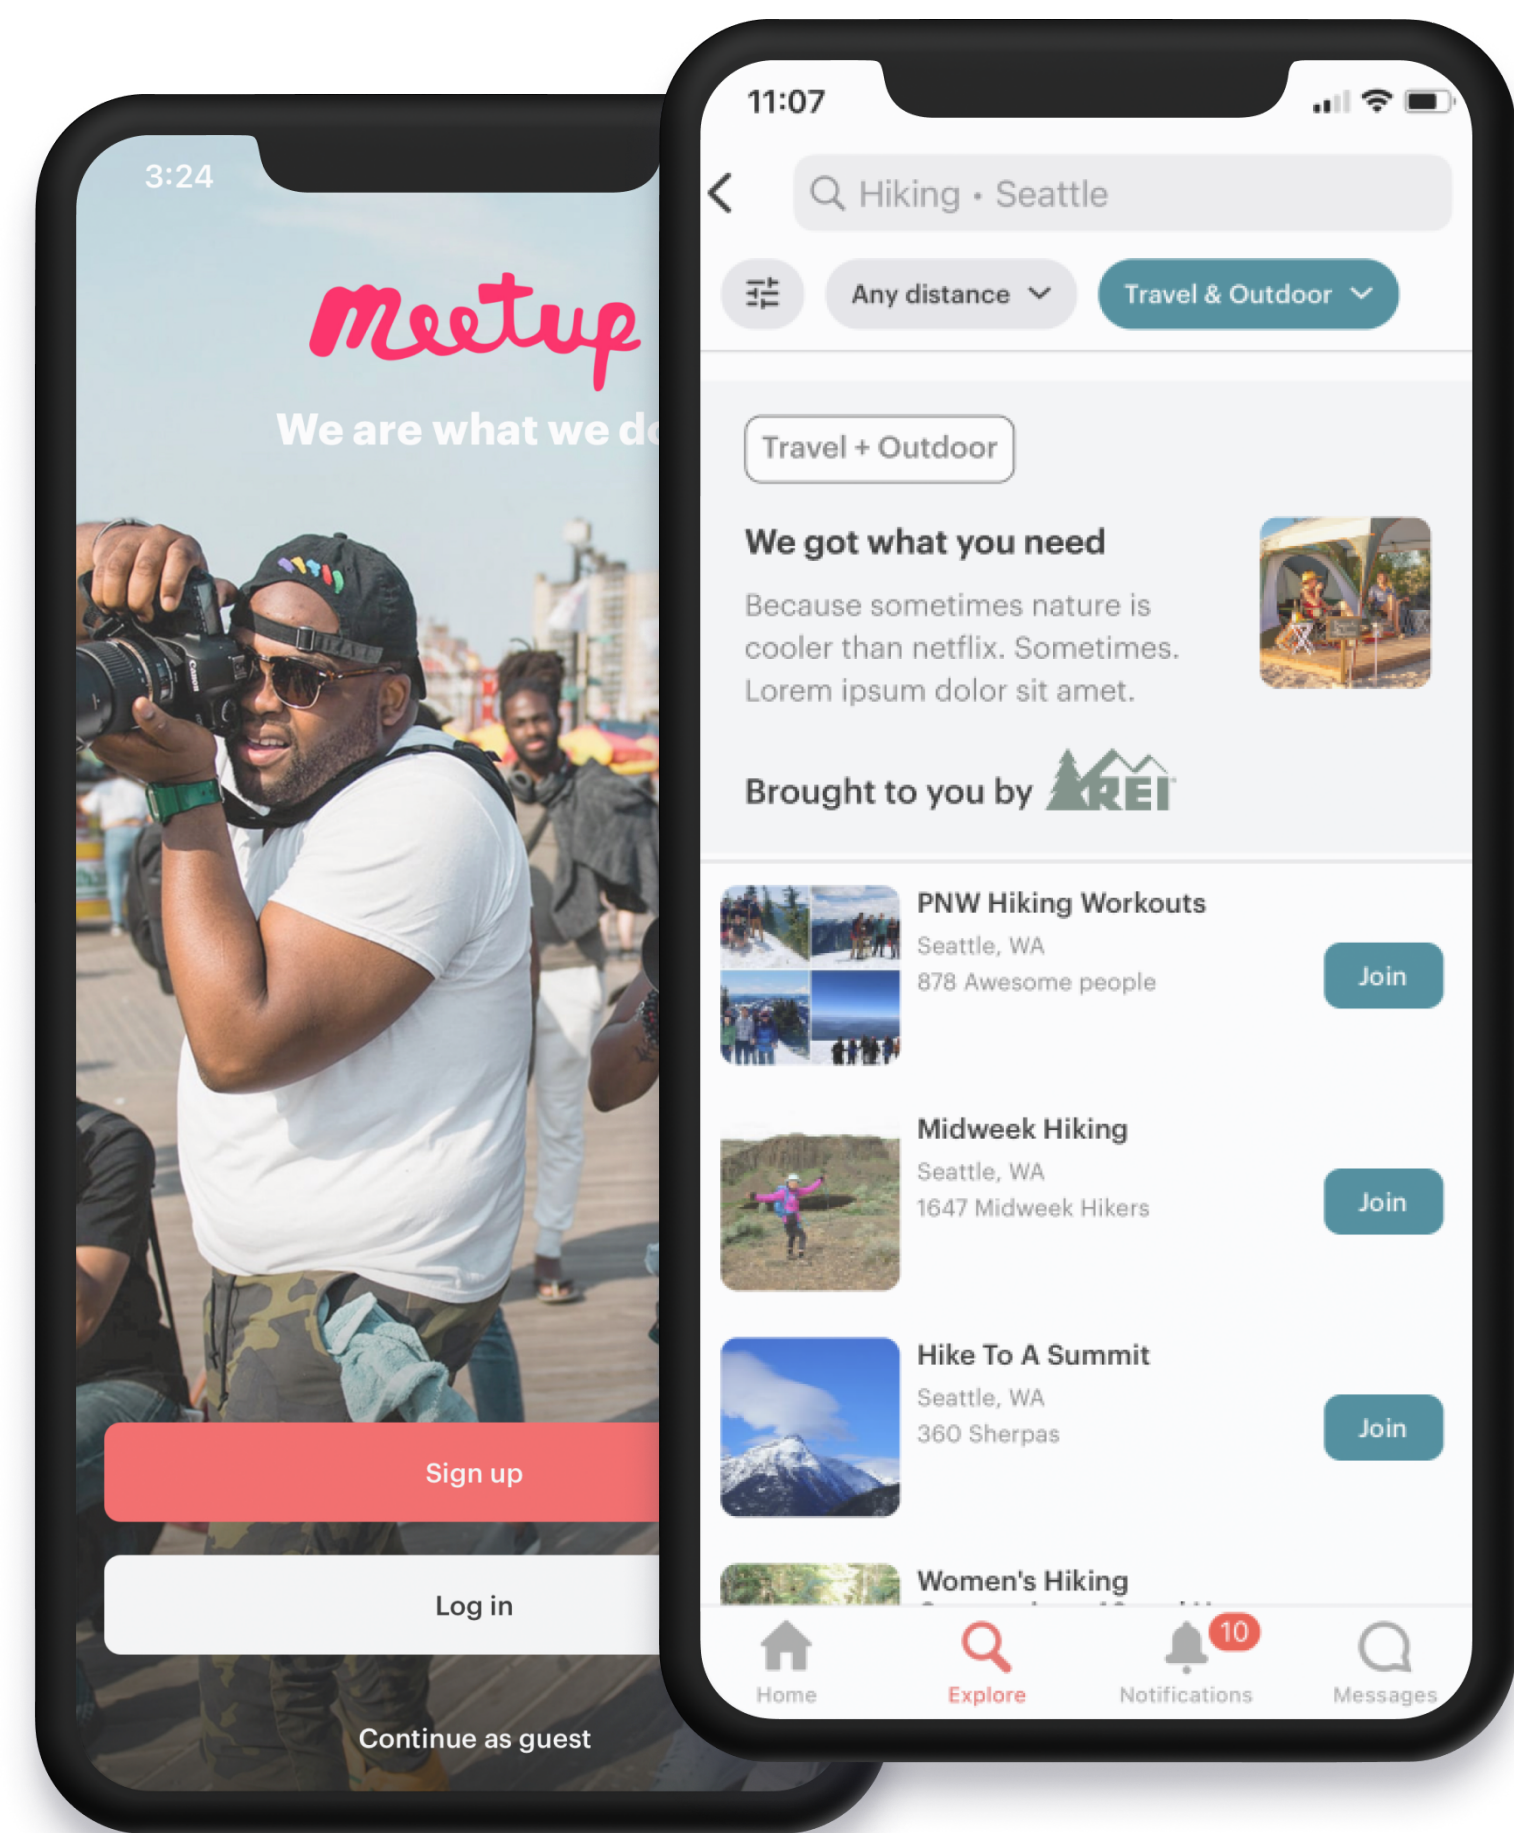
3:24

meetup

We are what we d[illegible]

Sign up

Log in

Continue as guest

11:07

Hiking • Seattle

Any distance

Travel & Outdoor

Travel + Outdoor

We got what you need

Because sometimes nature is cooler than netflix. Sometimes. Lorem ipsum dolor sit amet.

Brought to you by REI

PNW Hiking Workouts
Seattle, WA
878 Awesome people
Join

Midweek Hiking
Seattle, WA
1647 Midweek Hikers
Join

Hike To A Summit
Seattle, WA
360 Sherpas
Join

Women's Hiking
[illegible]

Home
Explore
10
Notifications
Messages